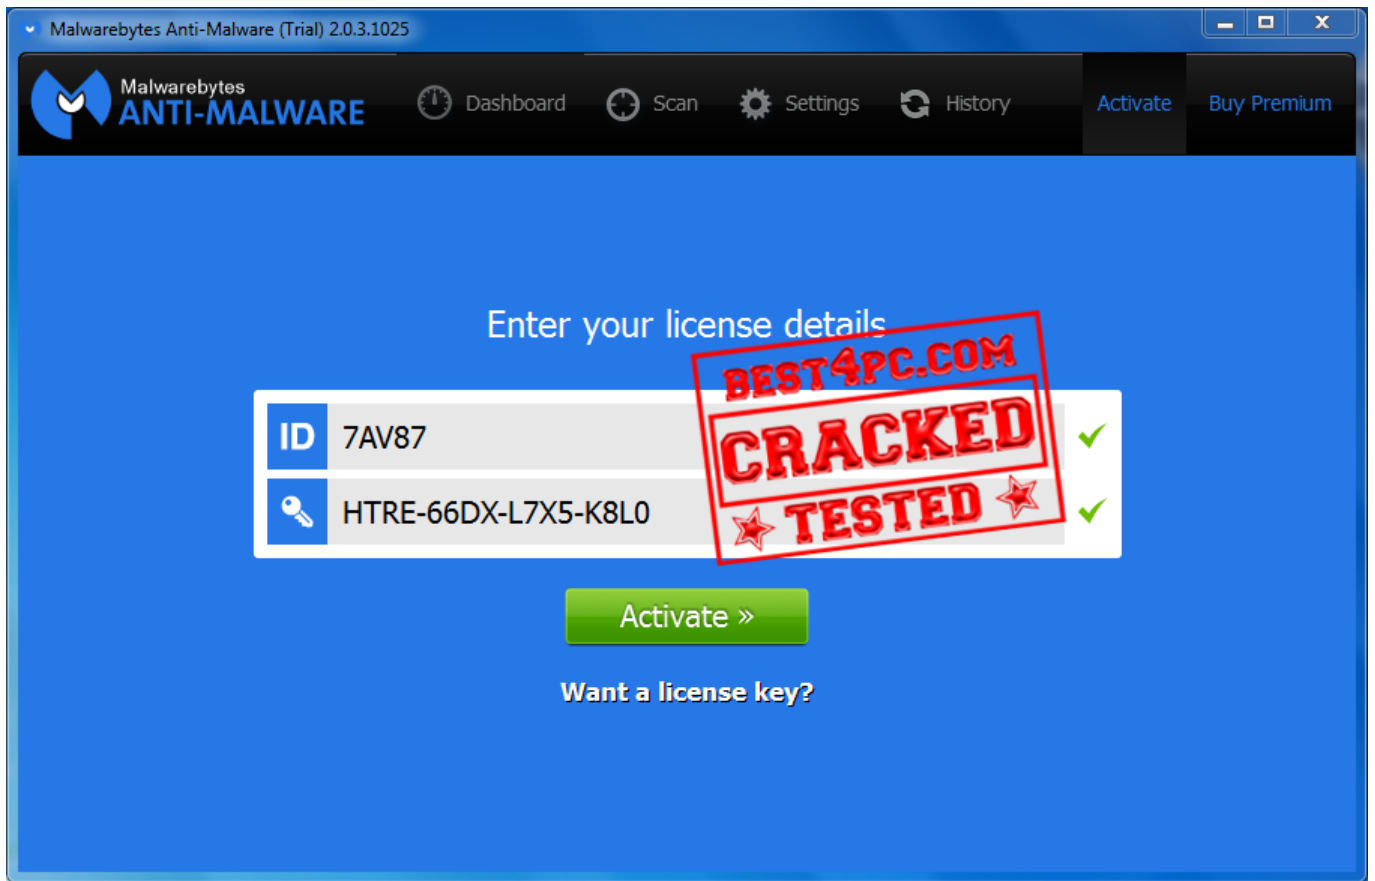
Malwarebytes Anti-Malware (Trial) 2.0.3.1025

Malwarebytes ANTI-MALWARE

Dashboard Scan Settings History Activate Buy Premium

Enter your license details

ID 7AV87

HTRE-66DX-L7X5-K8L0

BEST4PC.COM
CRACKED
TESTED

Activate »

Want a license key?